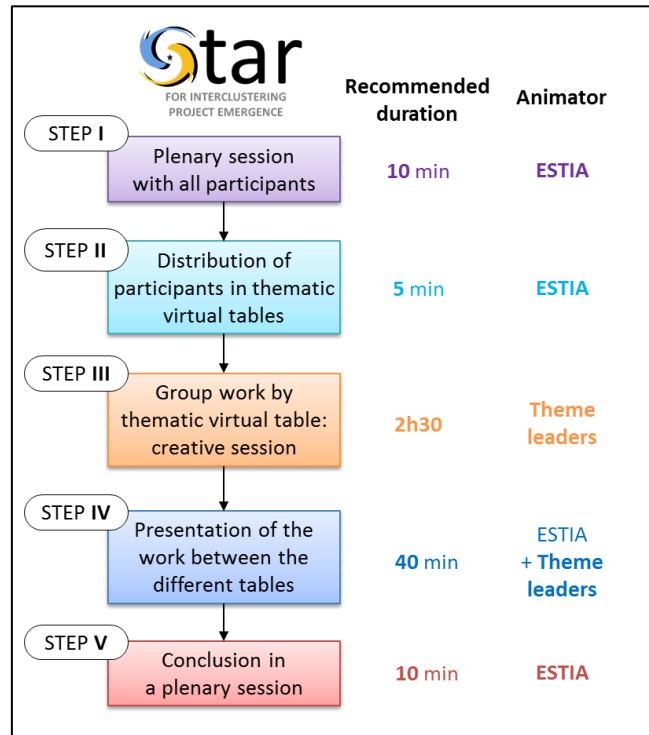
Star
FOR INTERCLUSTERING PROJECT EMERGENCE

Recommended duration

Animator

STEP I
Plenary session with all participants
10 min
ESTIA

STEP II
Distribution of participants in thematic virtual tables
5 min
ESTIA

STEP III
Group work by thematic virtual table: creative session
2h30
Theme leaders

STEP IV
Presentation of the work between the different tables
40 min
ESTIA + Theme leaders

STEP V
Conclusion in a plenary session
10 min
ESTIA